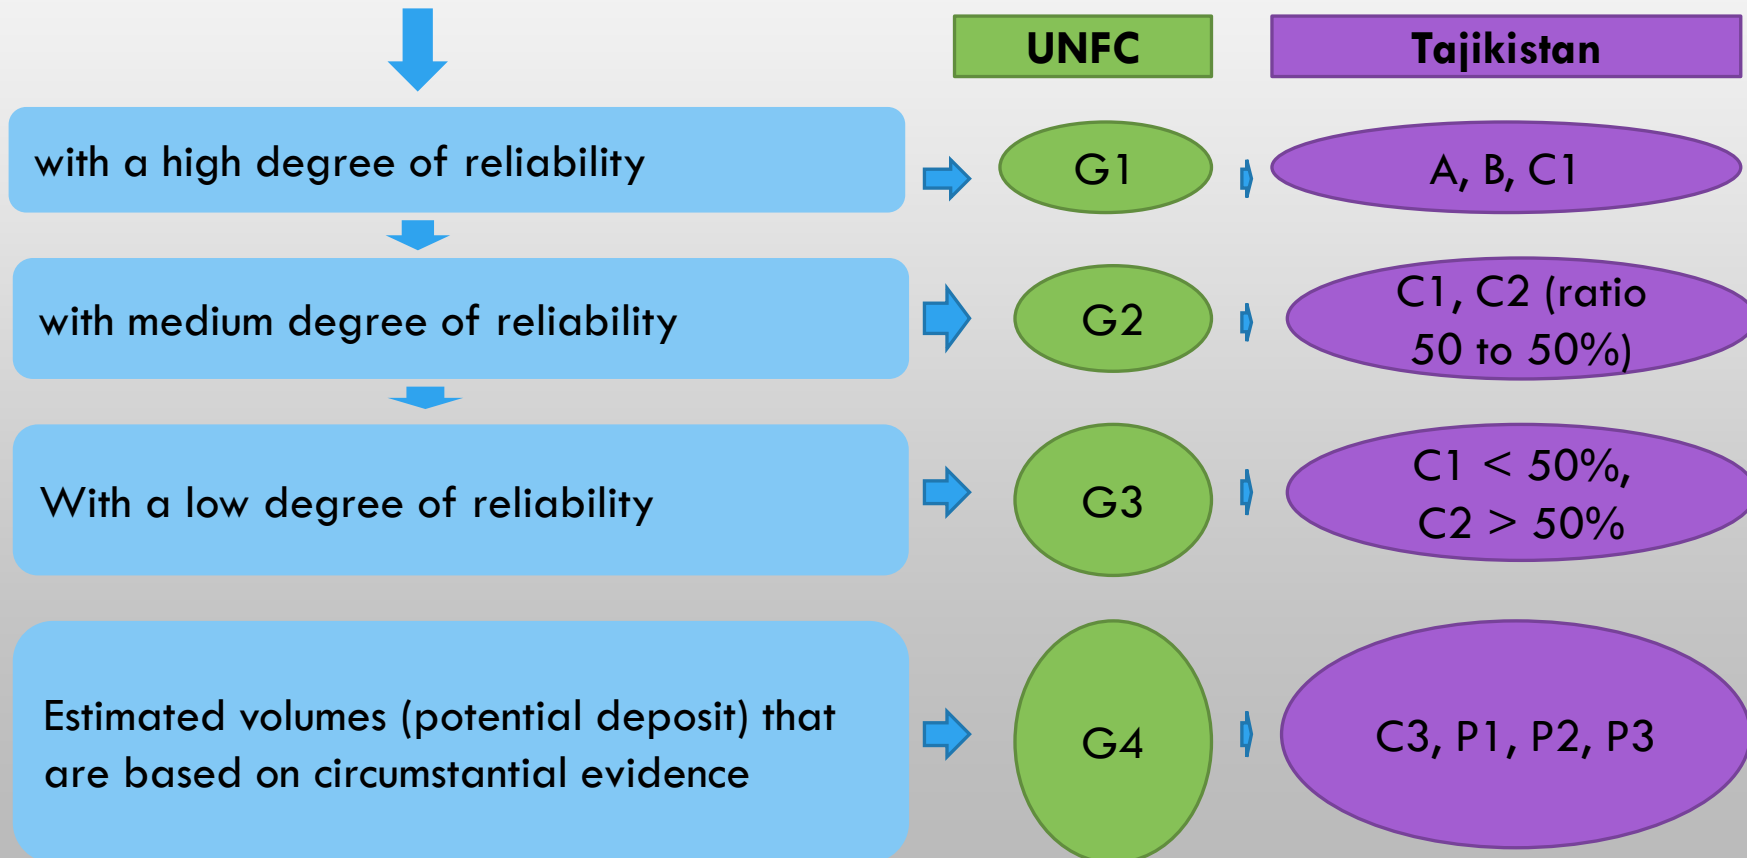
UNFC

Tajikistan

with a high degree of reliability

G1

A, B, C1

with medium degree of reliability

G2

C1, C2 (ratio 50 to 50%)

With a low degree of reliability

G3

C1 < 50%, C2 > 50%

Estimated volumes (potential deposit) that are based on circumstantial evidence

G4

C3, P1, P2, P3